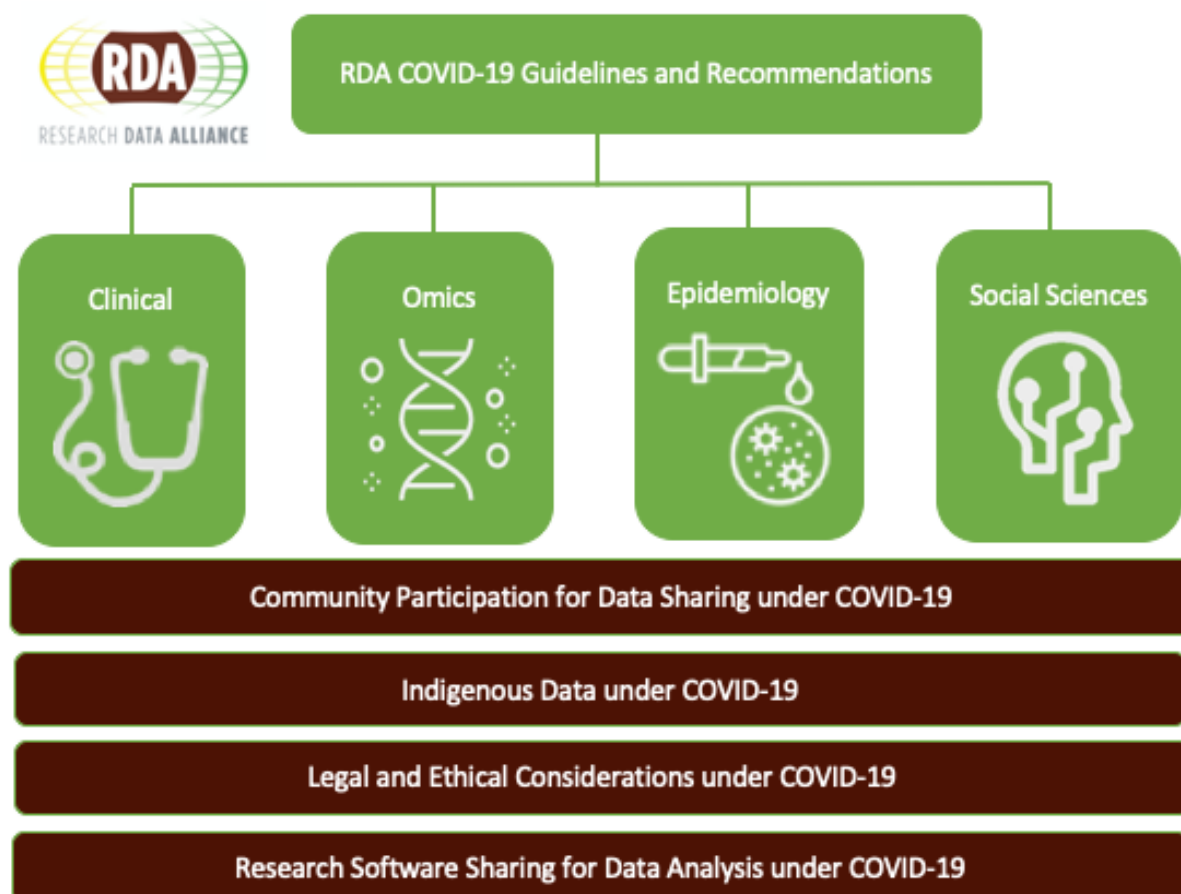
RDA
RESEARCH DATA ALLIANCE

RDA COVID-19 Guidelines and Recommendations

Clinical

Omics

Epidemiology

Social Sciences

Community Participation for Data Sharing under COVID-19

Indigenous Data under COVID-19

Legal and Ethical Considerations under COVID-19

Research Software Sharing for Data Analysis under COVID-19